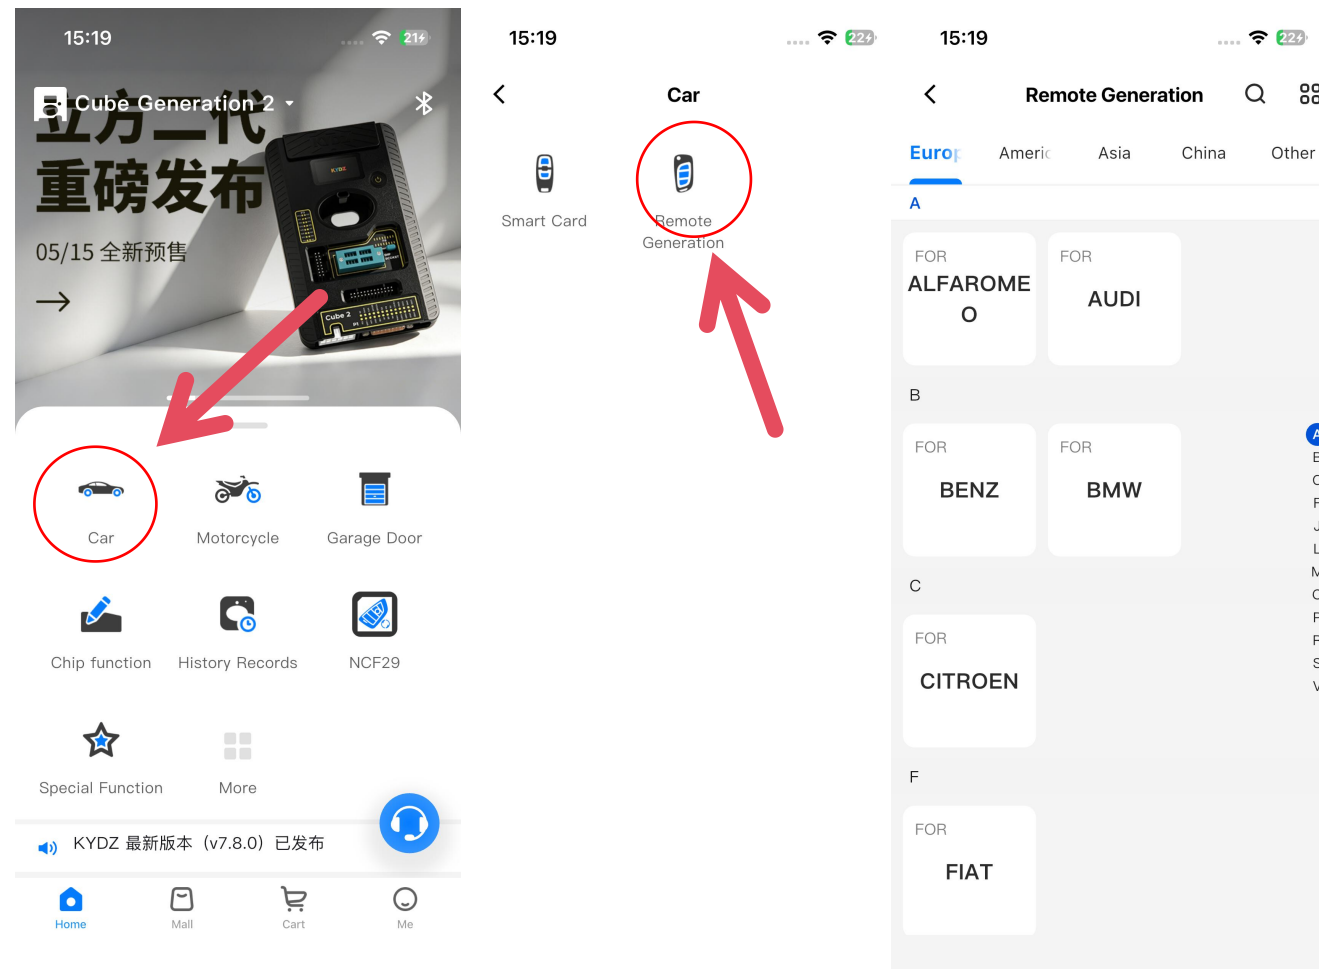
15:19 21

Cube Generation 2

立方二代
重磅发布
05/15 全新预售
→

KYDZ

Cube 2

Car
Motorcycle
Garage Door
Chip function
History Records
NCF29
Special Function
More

KYDZ 最新版本（v7.8.0）已发布

Home
Mall
Cart
Me

15:19 22

Car

Smart Card
Remote Generation

15:19 22

Remote Generation

Europ
Americ
Asia
China
Other

A

FOR
ALFAROMEO

FOR
AUDI

B

FOR
BENZ

FOR
BMW

C

FOR
CITROEN

F

FOR
FIAT

A
E
C
F
J
L
M
C
F
F
S
V